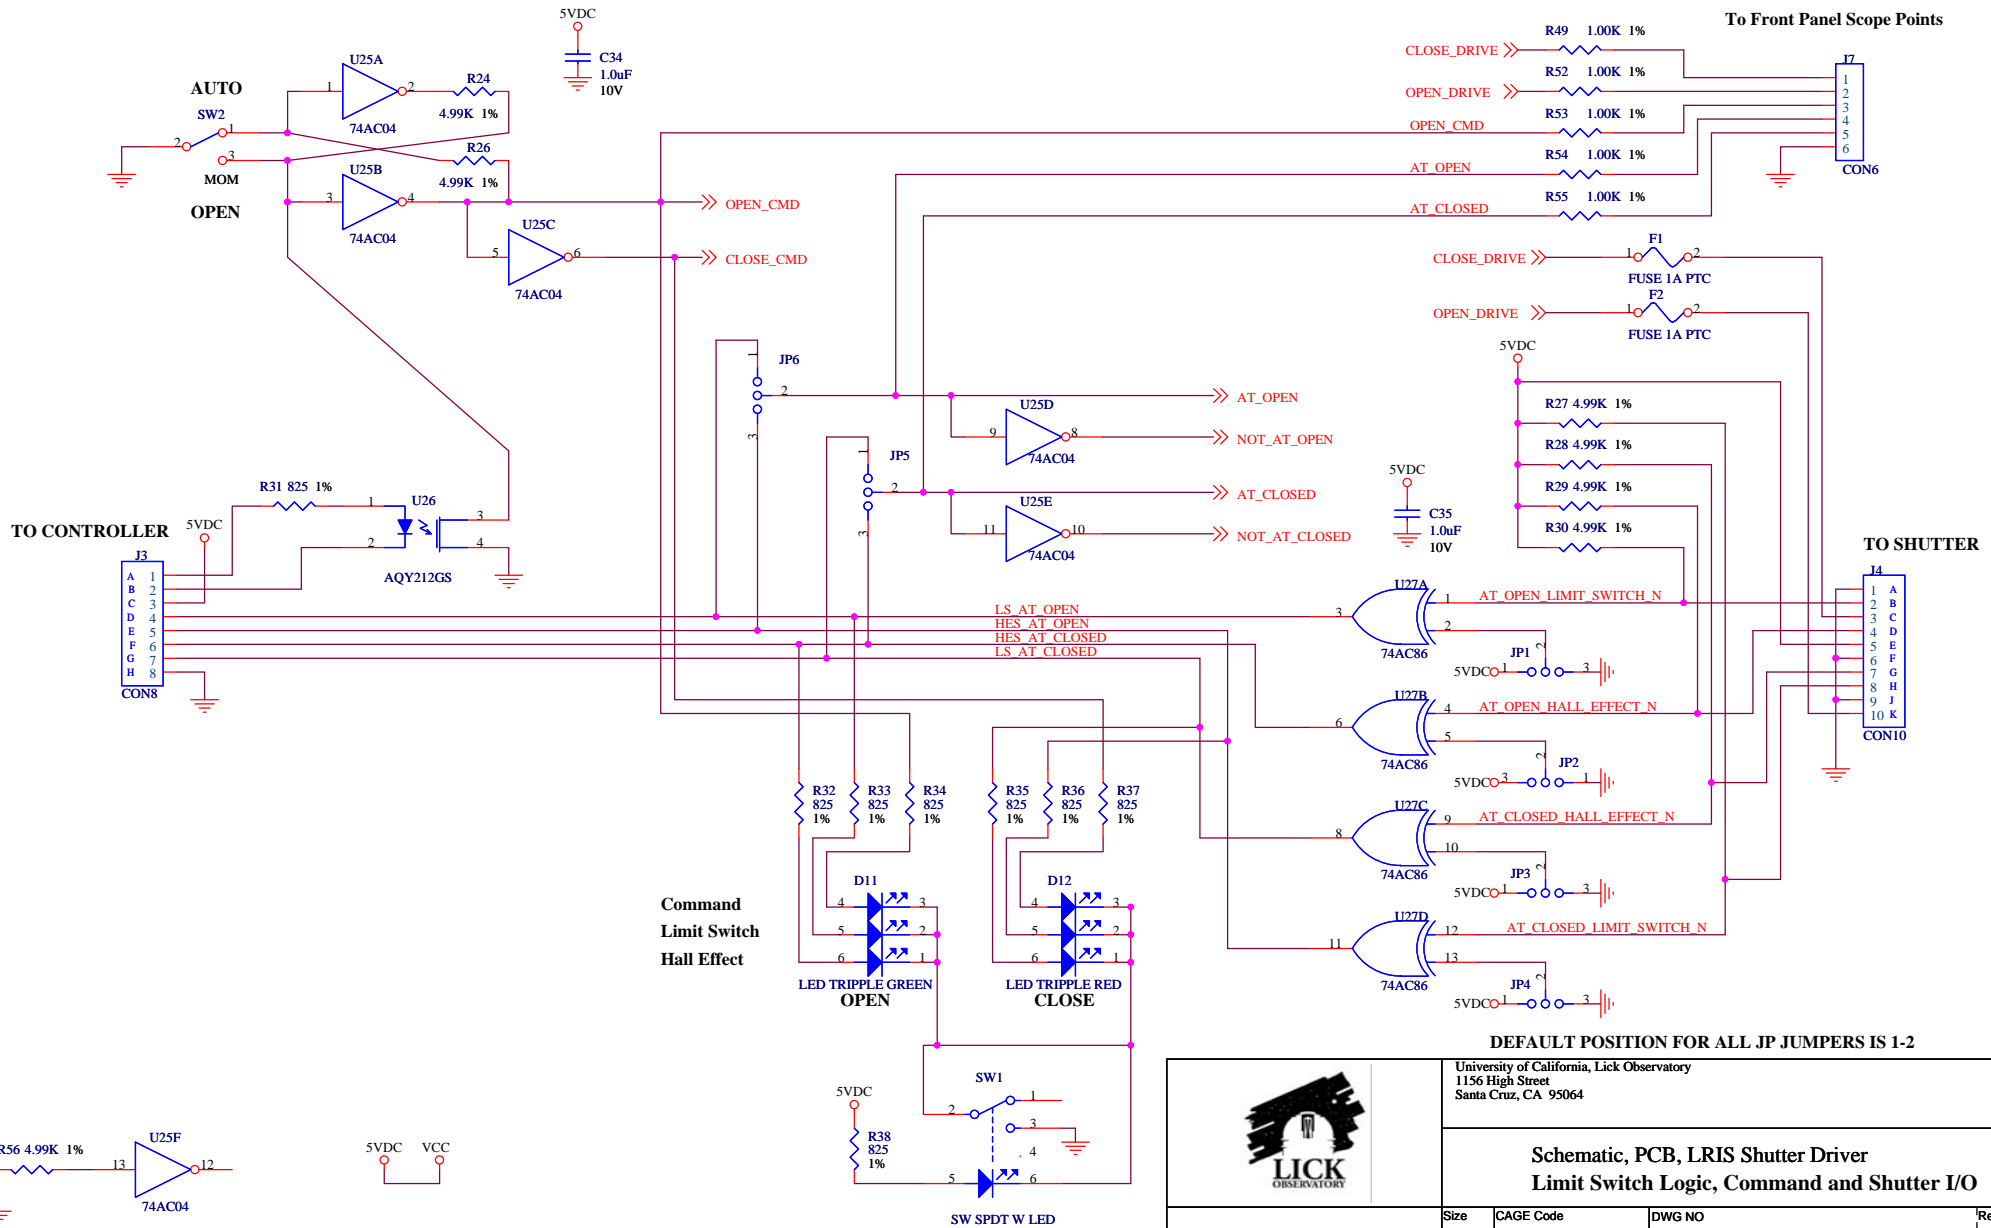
5VDC
C34
1.0uF
10V
To Front Panel Scope Points
R49 1.00K 1%
CLOSE_DRIVE
J7
R52 1.00K 1%
OPEN_DRIVE
R53 1.00K 1%
OPEN_CMD
R54 1.00K 1%
AT_OPEN
R55 1.00K 1%
AT_CLOSED
1
2
3
4
5
6
CON6
AUTO
U25A
R24
SW2
74AC04
4.99K 1%
MOM
U25B
R26
4.99K 1%
OPEN
74AC04
OPEN_CMD
U25C
74AC04
CLOSE_CMD
CLOSE_DRIVE
F1
FUSE 1A PTC
OPEN_DRIVE
F2
FUSE 1A PTC
5VDC
JP6
AT_OPEN
U25D
R27 4.99K 1%
NOT_AT_OPEN
R28 4.99K 1%
74AC04
JP5
5VDC
R29 4.99K 1%
AT_CLOSED
C35
1.0uF
10V
R30 4.99K 1%
U25E
NOT_AT_CLOSED
74AC04
R31 825 1%
U26
TO CONTROLLER
5VDC
TO SHUTTER
J3
AQY212GS
J4
U27A
AT_OPEN_LIMIT_SWITCH_N
LS_AT_OPEN
HES_AT_OPEN
HES_AT_CLOSED
LS_AT_CLOSED
74AC86
JP1
5VDC
CON8
U27B
AT_OPEN_HALL_EFFECT_N
CON10
74AC86
JP2
5VDC
R32 825 1%
R33 825 1%
R34 825 1%
R35 825 1%
R36 825 1%
R37 825 1%
U27C
AT_CLOSED_HALL_EFFECT_N
74AC86
JP3
5VDC
Command
D11
D12
Limit Switch
Hall Effect
U27D
AT_CLOSED_LIMIT_SWITCH_N
74AC86
JP4
5VDC
LED TRIPPLE GREEN
OPEN
LED TRIPPLE RED
CLOSE
DEFAULT POSITION FOR ALL JP JUMPERS IS 1-2
University of California, Lick Observatory
1156 High Street
Santa Cruz, CA 95064
SW1
5VDC
R38
825
1%
R56 4.99K 1%
U25F
5VDC
VCC
LICK
OBSERVATORY
Schematic, PCB, LRIS Shutter Driver
Limit Switch Logic, Command and Shutter I/O
74AC04
SW SPDT W LED
Size
CAGE Code
DWG NO
Re